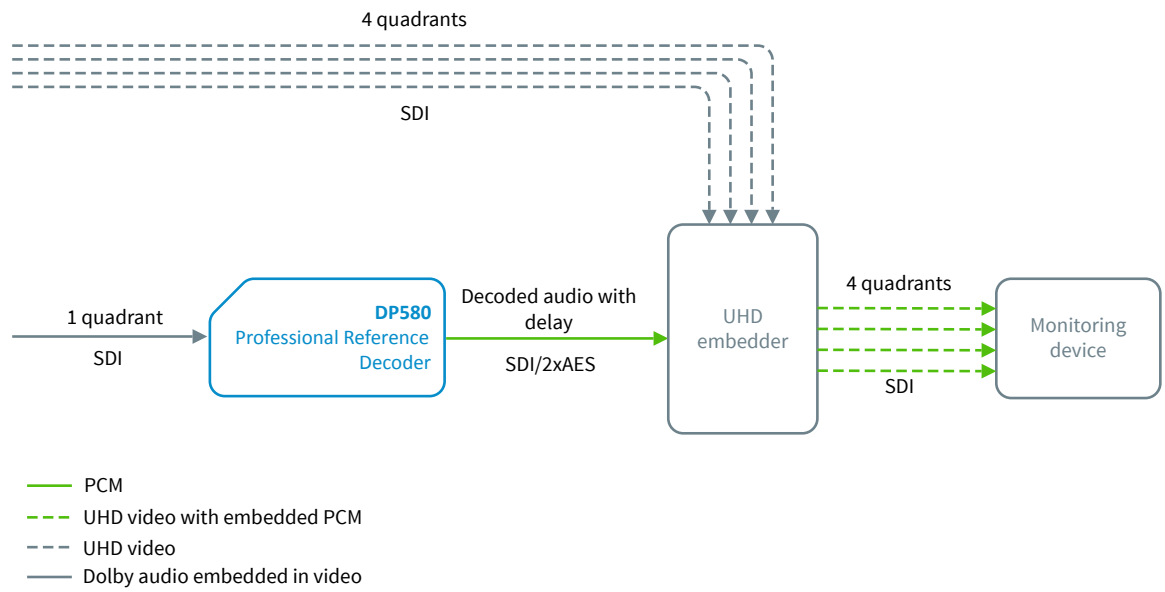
4 quadrants

SDI

1 quadrant

SDI

DP580
Professional Reference Decoder

Decoded audio with delay

SDI/2xAES

UHD embedder

4 quadrants

SDI

Monitoring device

PCM

UHD video with embedded PCM

UHD video

Dolby audio embedded in video